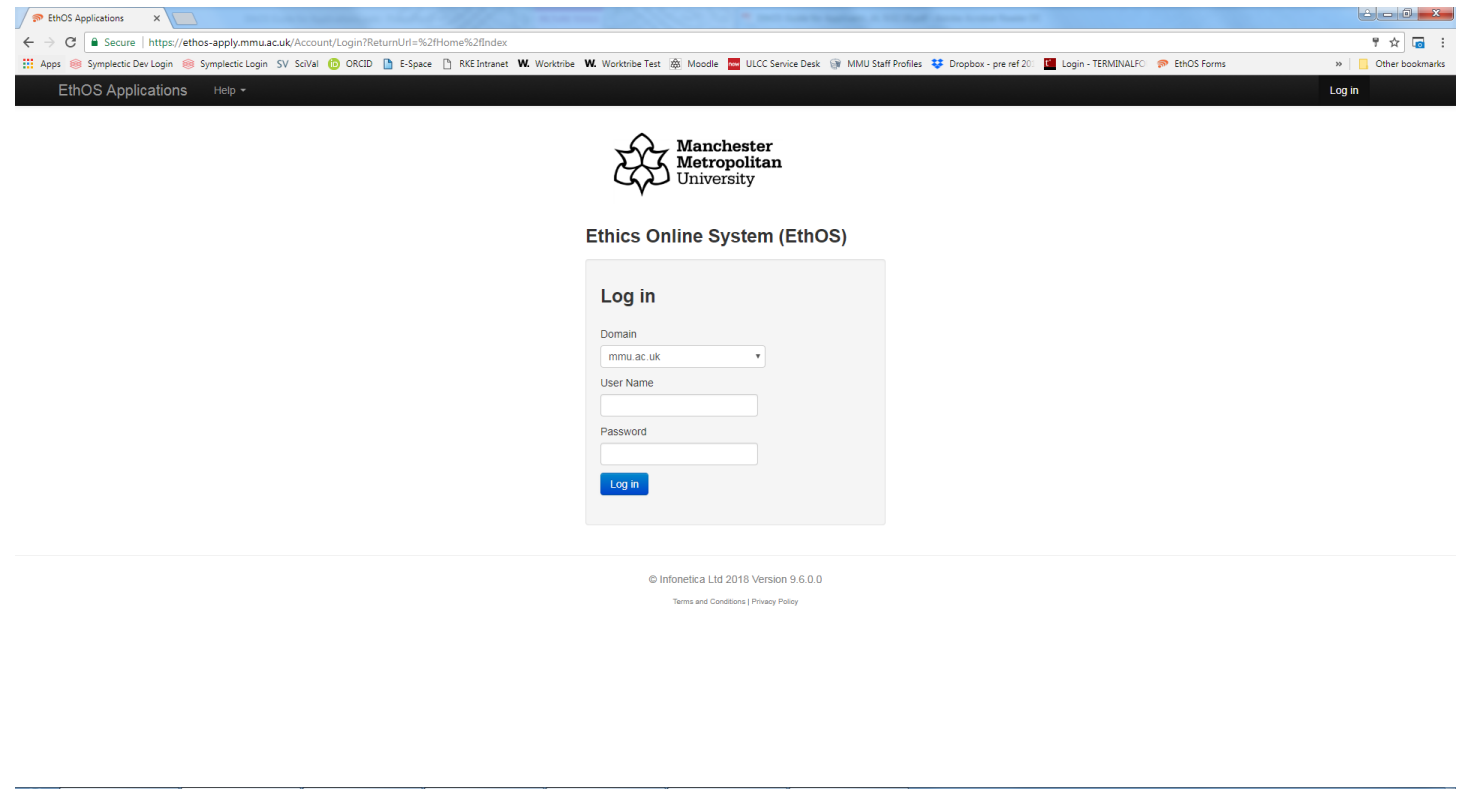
EthOS Applications ×

Secure | https://ethos-apply.mmu.ac.uk/Account/Login?ReturnUrl=%2fHome%2fIndex

Apps Symplectic Dev Login Symplectic Login SV SciVal ORCID E-Space RKE Intranet W. Worktribe W. Worktribe Test Moodle ULCC Service Desk MMU Staff Profiles Dropbox - pre ref 20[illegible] Login - TERMINALFO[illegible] EthOS Forms » Other bookmarks

EthOS Applications Help Log in

Manchester Metropolitan University

Ethics Online System (EthOS)

Log in

Domain
mmu.ac.uk
User Name
Password
Log in

© Infonetica Ltd 2018 Version 9.6.0.0

Terms and Conditions | Privacy Policy